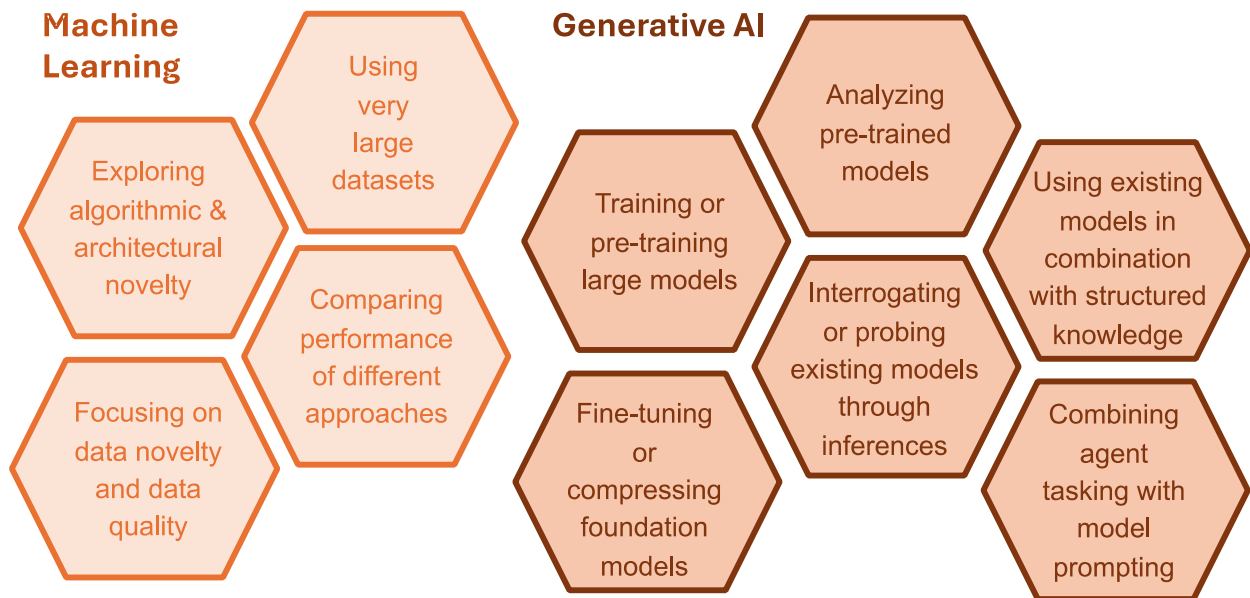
Machine Learning

Using very large datasets

Exploring algorithmic & architectural novelty

Comparing performance of different approaches

Focusing on data novelty and data quality

Generative AI

Analyzing pre-trained models

Training or pre-training large models

Using existing models in combination with structured knowledge

Interrogating or probing existing models through inferences

Fine-tuning or compressing foundation models

Combining agent tasking with model prompting